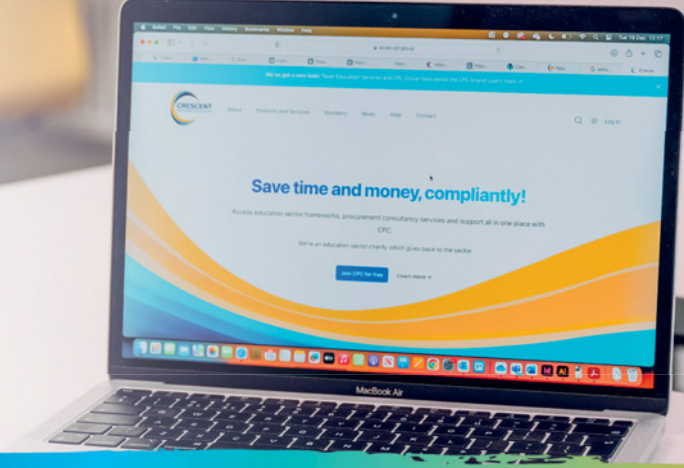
Safari File Edit View History Bookmarks Window Help

We've got a new look! Tees Education Services and CPC Group have joined the CPC brand! Learn more →

CRESCENT

About Products and Services Members News Help Contact

Log in

Save time and money, compliantly!

Access education sector frameworks, procurement consultancy services and support all in one place with CPC

We're an education sector charity which gives back to the sector

Join CPC for free

Learn more →

MacBook Air